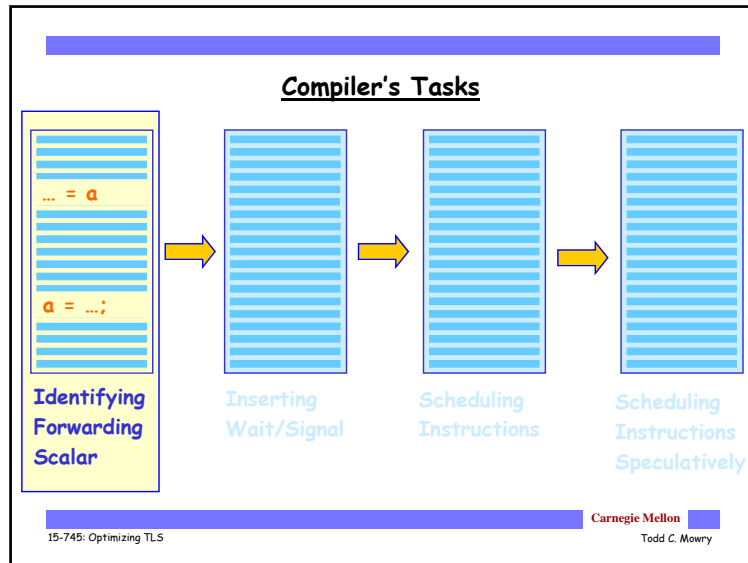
Compiler's Tasks

… = a

a = …;

Identifying Forwarding Scalar

Inserting Wait/Signal

Scheduling Instructions

Scheduling Instructions Speculatively

Carnegie Mellon

15-745: Optimizing TLS

Todd C. Mowry